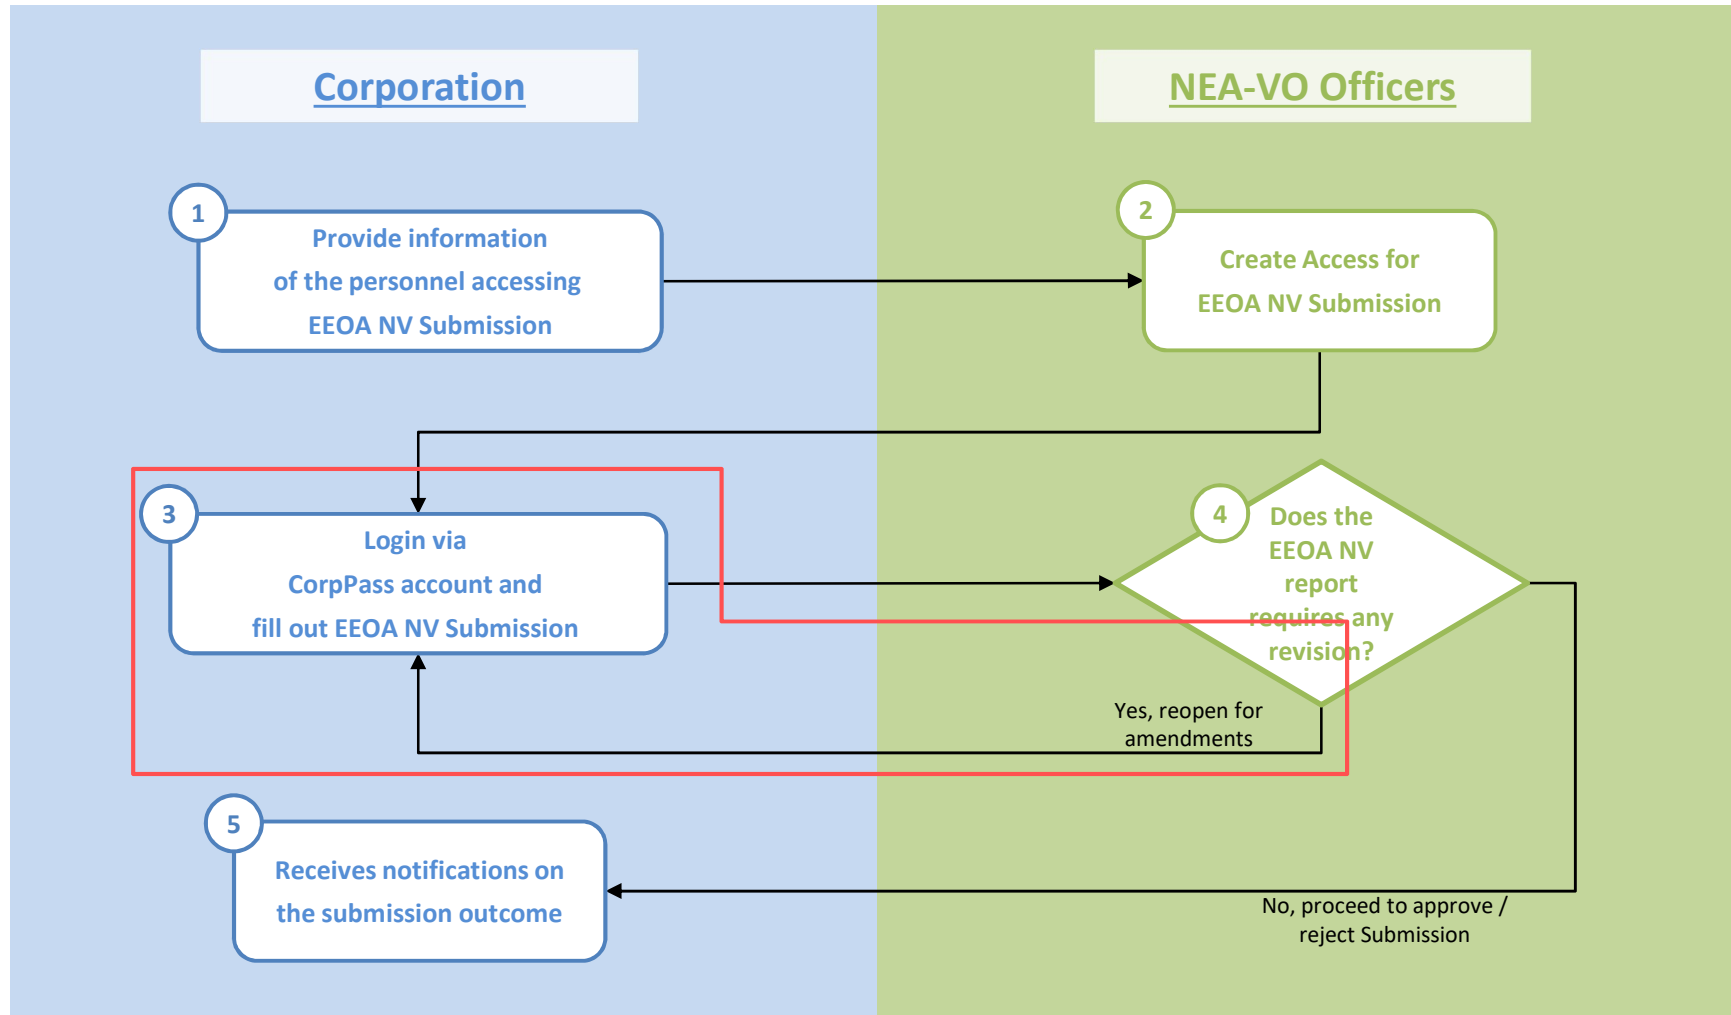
Corporation

NEA-VO Officers

1
Provide information of the personnel accessing EEOA NV Submission

2
Create Access for EEOA NV Submission

3
Login via CorpPass account and fill out EEOA NV Submission

4
Does the EEOA NV report requires any revision?

Yes, reopen for amendments

5
Receives notifications on the submission outcome

No, proceed to approve / reject Submission